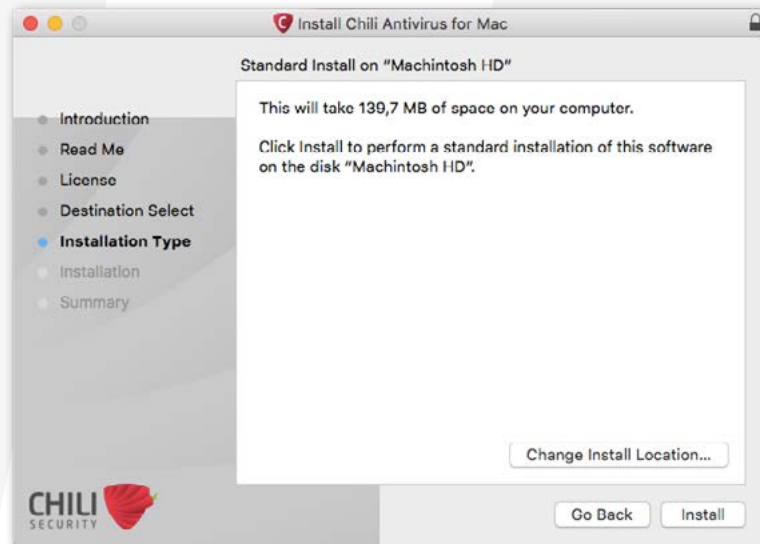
Install Chili Antivirus for Mac

Standard Install on "Machintosh HD"

Introduction
Read Me
License
Destination Select
Installation Type
Installation
Summary

This will take 139,7 MB of space on your computer.

Click Install to perform a standard installation of this software on the disk "Machintosh HD".

Change Install Location...

CHILI SECURITY

Go Back
Install